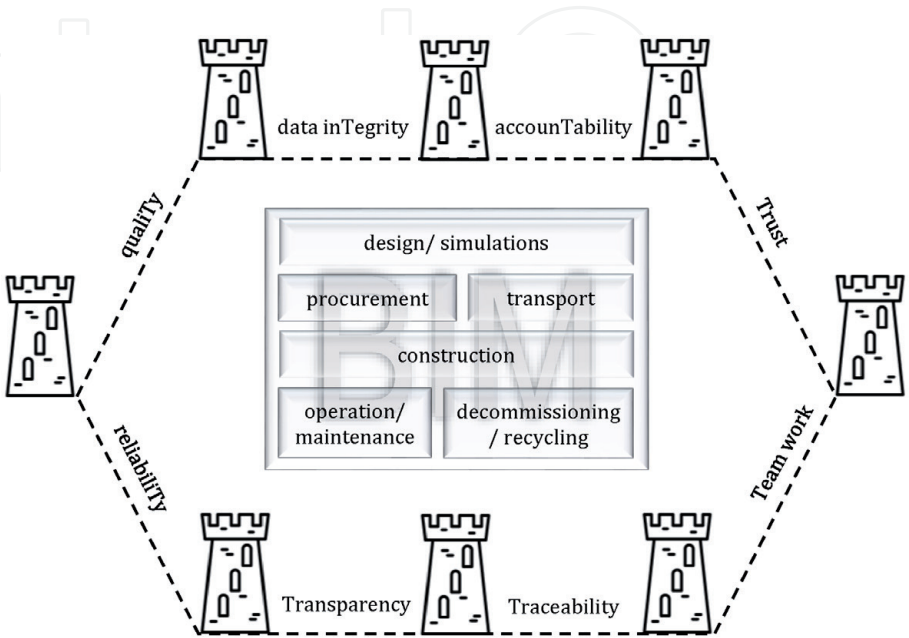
data inTegrity

accounTability

qualiTy

Trust

design/ simulations

procurement

transport

construction

operation/ maintenance

decommissioning / recycling

BIM

reliabiliTy

Team work

Transparency

Traceability